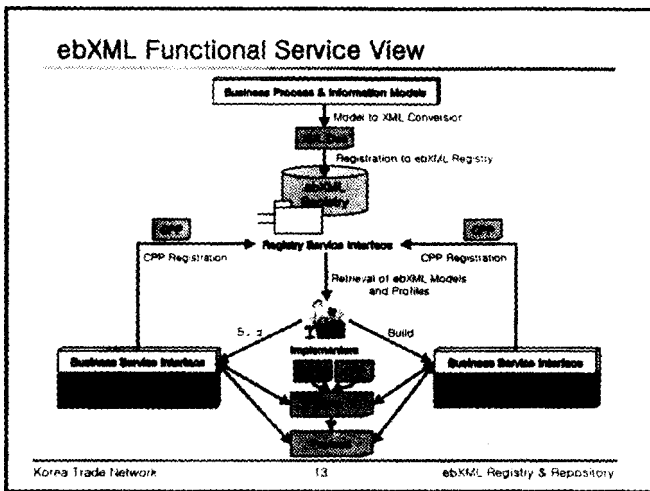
ebXML Functional Service View

Business Process & Information Models

Model to XML Conversion

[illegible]

Registration to ebXML Registry

ebXML Registry

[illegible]

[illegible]

CPP Registration

Registry Service Interface

CPP Registration

Retrieval of ebXML Models and Profiles

Build

Build

Implementers

Business Service Interface

Business Service Interface

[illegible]

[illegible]

Korea Trade Network

13

ebXML Registry & Repository